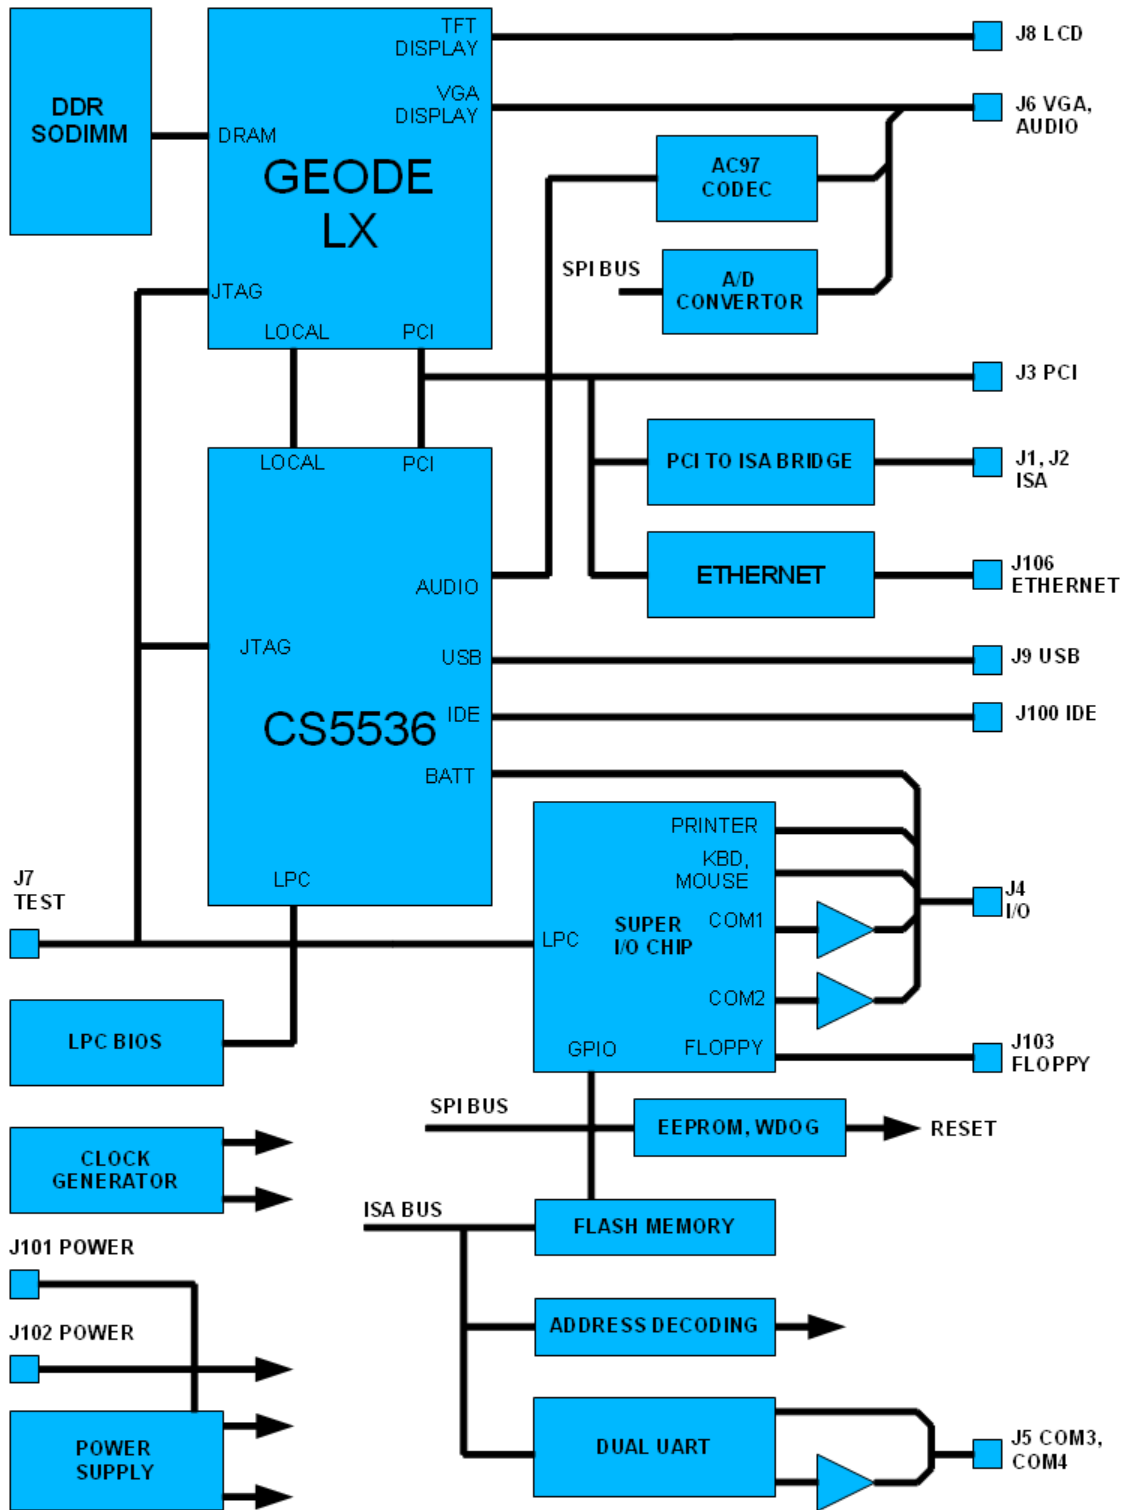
DDR SODIMM

TFT DISPLAY
VGA DISPLAY
DRAM
GEODE LX
JTAG
LOCAL
PCI

J8 LCD
J6 VGA, AUDIO

AC97 CODEC
SPI BUS
A/D CONVERTOR

J3 PCI
PCI TO ISA BRIDGE
J1, J2 ISA
ETHERNET
J106 ETHERNET

LOCAL
PCI
AUDIO
JTAG
USB
CS5536
IDE
BATT
LPC

J9 USB
J100 IDE

PRINTER
KBD, MOUSE
SUPER I/O CHIP
LPC
COM1
COM2
GPIO
FLOPPY

J4 I/O
J103 FLOPPY

J7 TEST
LPC BIOS

SPI BUS
EEPROM, WDOG
RESET

CLOCK GENERATOR
ISA BUS
FLASH MEMORY
J101 POWER
J102 POWER
ADDRESS DECODING
POWER SUPPLY
DUAL UART
J5 COM3, COM4